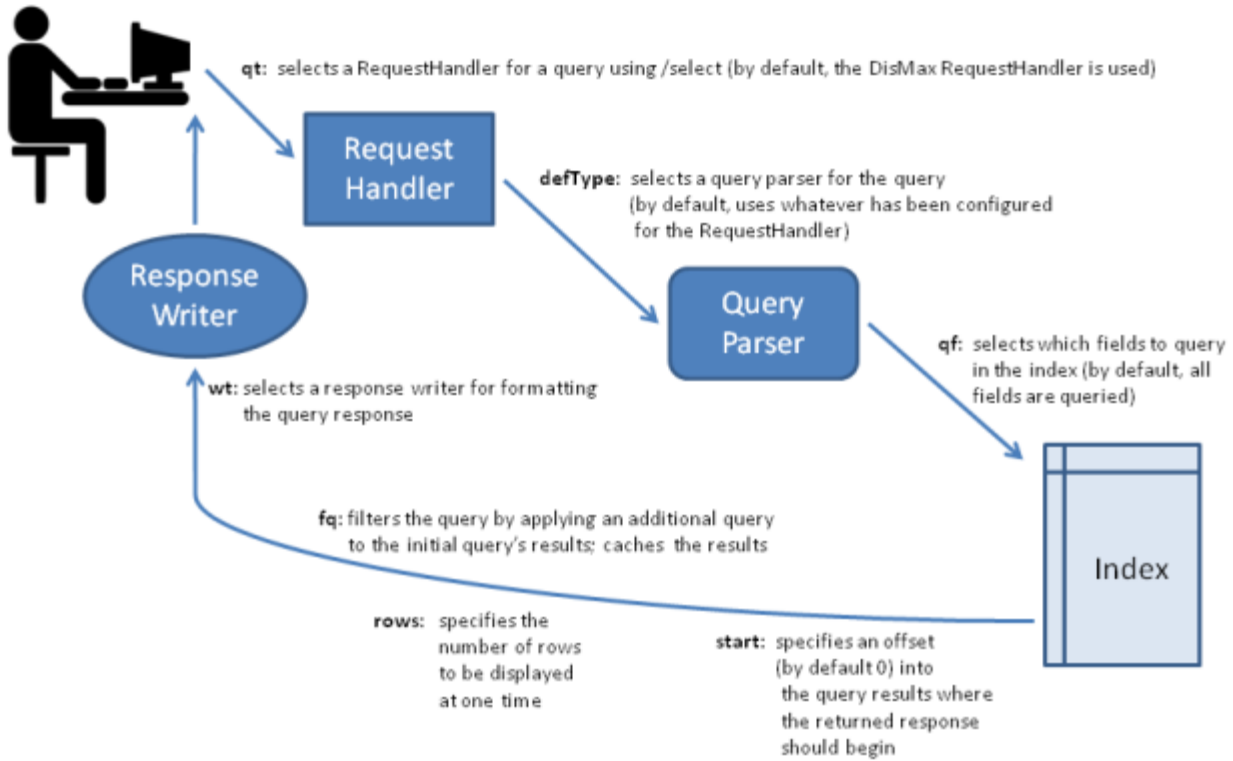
qt: selects a RequestHandler for a query using /select (by default, the DisMax RequestHandler is used)

Request Handler

defType: selects a query parser for the query (by default, uses whatever has been configured for the RequestHandler)

Response Writer

Query Parser

qf: selects which fields to query in the index (by default, all fields are queried)

wt: selects a response writer for formatting the query response

Index

fq: filters the query by applying an additional query to the initial query's results; caches the results

rows: specifies the number of rows to be displayed at one time

start: specifies an offset (by default 0) into the query results where the returned response should begin